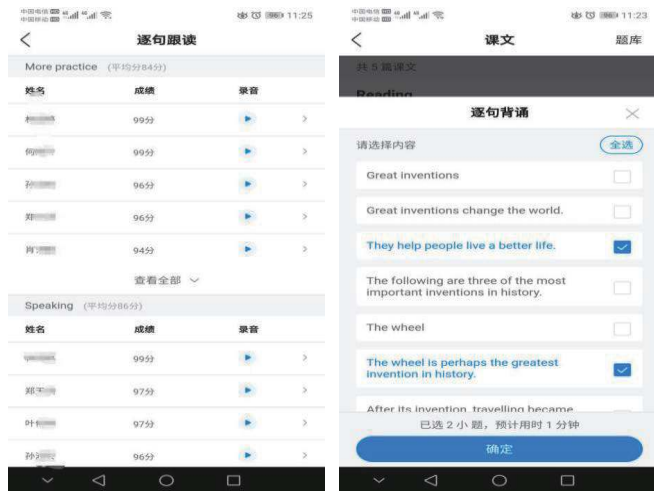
11:25

逐句跟读

More practice (平均分84分)

| 姓名 | 成绩 | 录音 |
|---|---|---|
| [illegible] | 99分 | |
| 何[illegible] | 99分 | |
| 孙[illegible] | 96分 | |
| 郑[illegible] | 96分 | |
| 肖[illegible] | 94分 | |

查看全部

Speaking (平均分86分)

| 姓名 | 成绩 | 录音 |
|---|---|---|
| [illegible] | 99分 | |
| 郑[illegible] | 97分 | |
| 叶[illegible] | 97分 | |
| 孙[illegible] | 96分 | |

11:23

课文

题库

共5篇课文

Reading

逐句背诵

请选择内容

全选

Great inventions

Great inventions change the world.

They help people live a better life.

The following are three of the most important inventions in history.

The wheel

The wheel is perhaps the greatest invention in history.

After its invention, travelling became

已选 2 小题，预计用时 1 分钟

确定